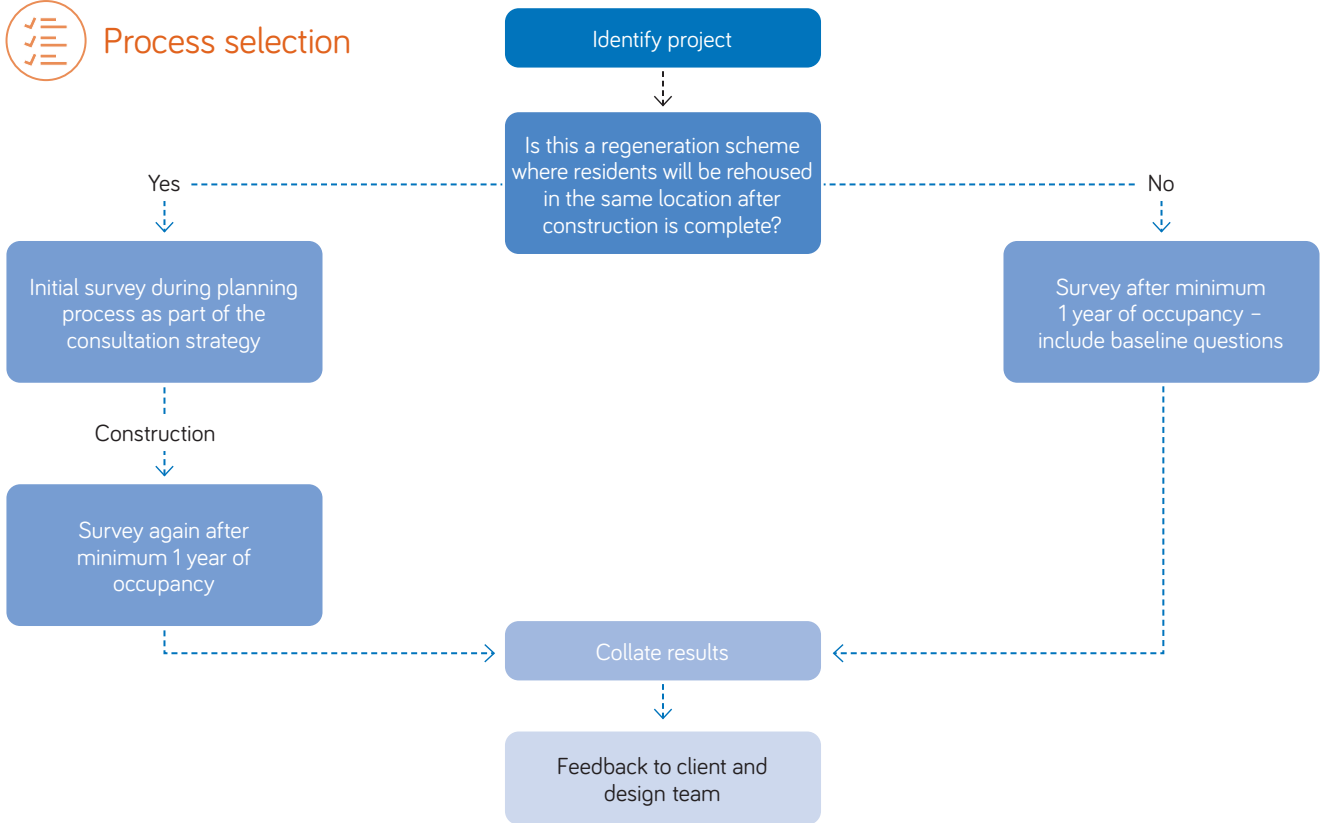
Process selection

Identify project

Is this a regeneration scheme where residents will be rehoused in the same location after construction is complete?

Yes

No

Initial survey during planning process as part of the consultation strategy

Survey after minimum 1 year of occupancy – include baseline questions

Construction

Survey again after minimum 1 year of occupancy

Collate results

Feedback to client and design team